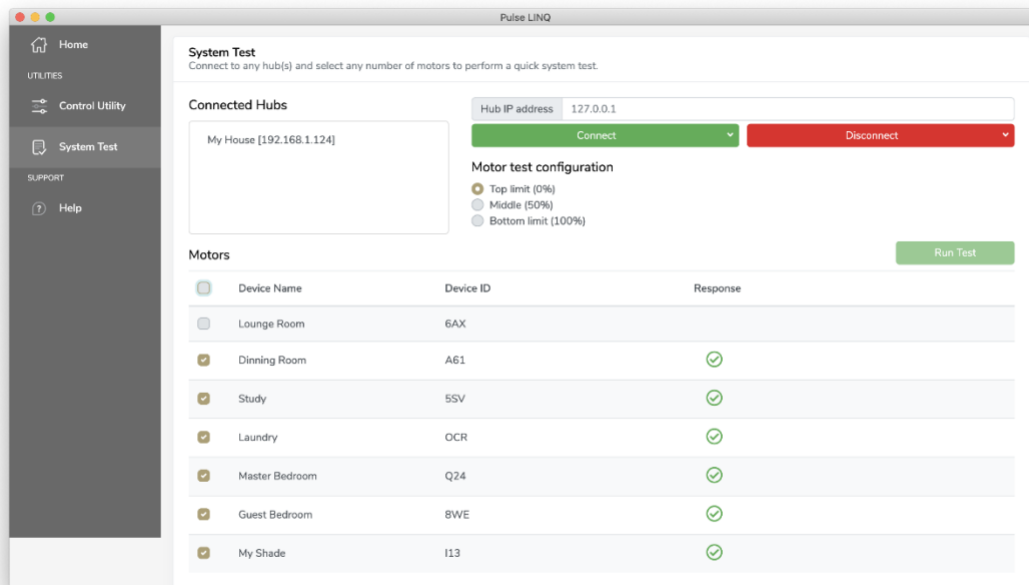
Pulse LINQ

Home

UTILITIES

Control Utility

System Test

SUPPORT

Help

System Test
Connect to any hub(s) and select any number of motors to perform a quick system test.

Connected Hubs

My House [192.168.1.124]

Hub IP address 127.0.0.1

Connect

Disconnect

Motor test configuration

Top limit (0%)
Middle (50%)
Bottom limit (100%)

Motors

Run Test

| | Device Name | Device ID | Response |
|---|---|---|---|
| | Lounge Room | 6AX | |
| | Dinning Room | A61 | |
| | Study | 5SV | |
| | Laundry | OCR | |
| | Master Bedroom | Q24 | |
| | Guest Bedroom | 8WE | |
| | My Shade | I13 | |